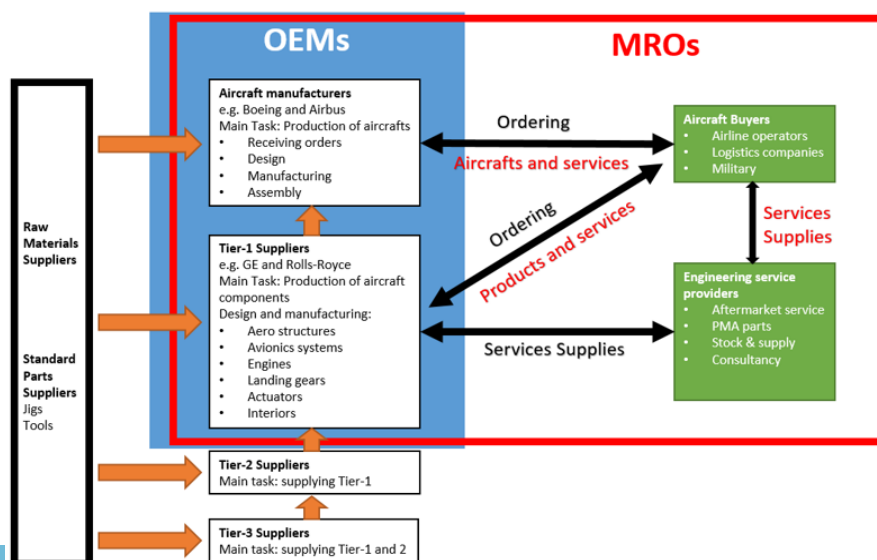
OEMs

MROs

Raw Materials Suppliers

Standard Parts Suppliers
Jigs
Tools

Aircraft manufacturers
e.g. Boeing and Airbus
Main Task: Production of aircrafts
• Receiving orders
• Design
• Manufacturing
• Assembly

Tier-1 Suppliers
e.g. GE and Rolls-Royce
Main Task: Production of aircraft components
Design and manufacturing:
• Aero structures
• Avionics systems
• Engines
• Landing gears
• Actuators
• Interiors

Tier-2 Suppliers
Main task: supplying Tier-1

Tier-3 Suppliers
Main task: supplying Tier-1 and 2

Ordering

Aircrafts and services

Ordering

Products and services

Services Supplies

Aircraft Buyers
• Airline operators
• Logistics companies
• Military

Services Supplies

Engineering service providers
• Aftermarket service
• PMA parts
• Stock & supply
• Consultancy